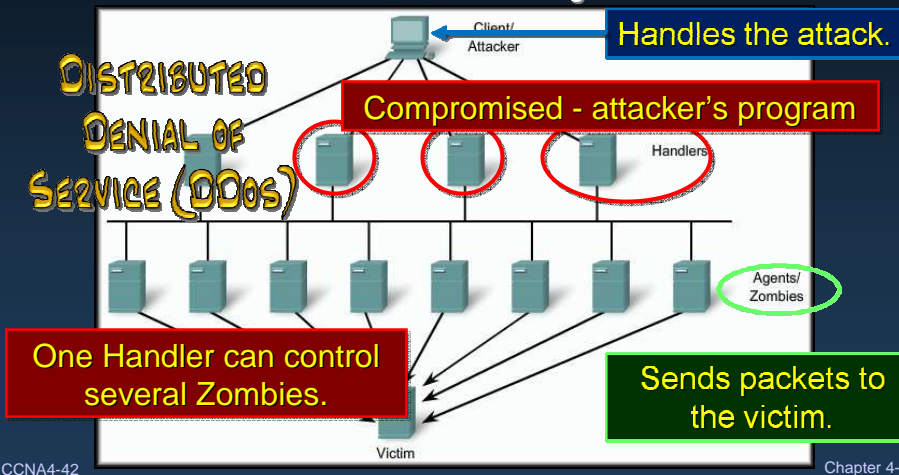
Client/
Attacker

Handles the attack.

Distributed Denial of Service (DDos)

Compromised - attacker's program

Handlers

Agents/
Zombies

One Handler can control several Zombies.

Sends packets to the victim.

Victim

CCNA4-42

Chapter 4-